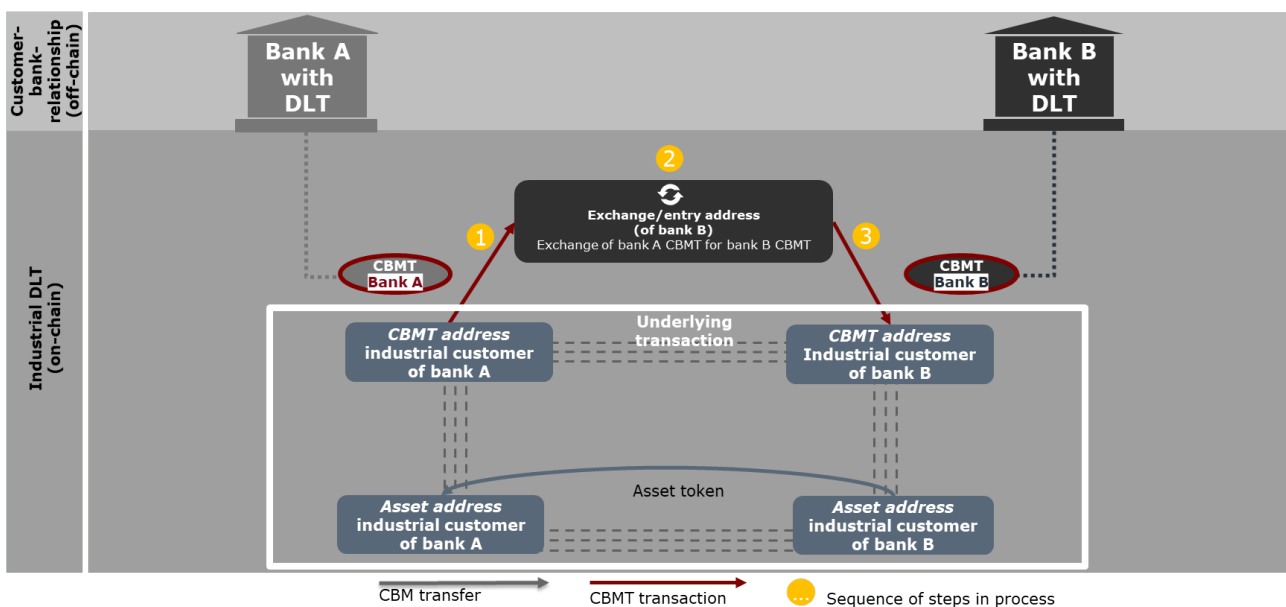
Customer-bank-relationship (off-chain)

Bank A with DLT

Bank B with DLT

Industrial DLT (on-chain)

2

Exchange/entry address (of bank B)
Exchange of bank A CBMT for bank B CBMT

1

3

CBMT
Bank A

CBMT
Bank B

Underlying transaction

*CBMT address* industrial customer of bank A

*CBMT address* Industrial customer of bank B

Asset token

*Asset address* industrial customer of bank A

*Asset address* industrial customer of bank B

CBM transfer

CBMT transaction

...

Sequence of steps in process